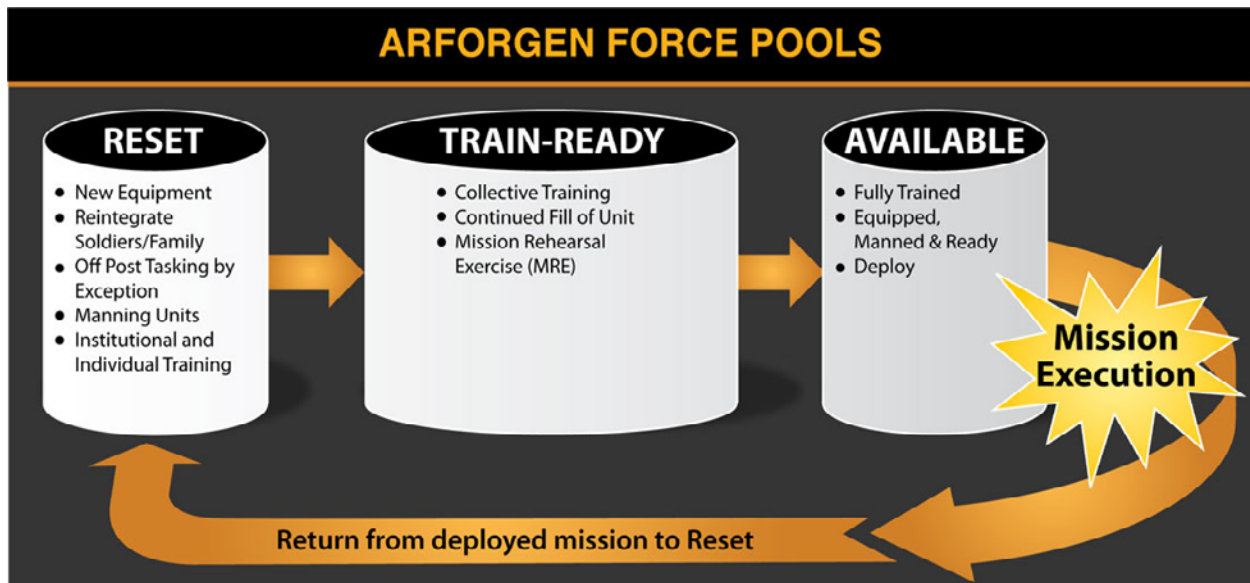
ARFORGEN FORCE POOLS

RESET

- New Equipment
- Reintegrate Soldiers/Family
- Off Post Tasking by Exception
- Manning Units
- Institutional and Individual Training

TRAIN-READY

- Collective Training
- Continued Fill of Unit
- Mission Rehearsal Exercise (MRE)

AVAILABLE

- Fully Trained
- Equipped, Manned & Ready
- Deploy

Mission Execution

Return from deployed mission to Reset